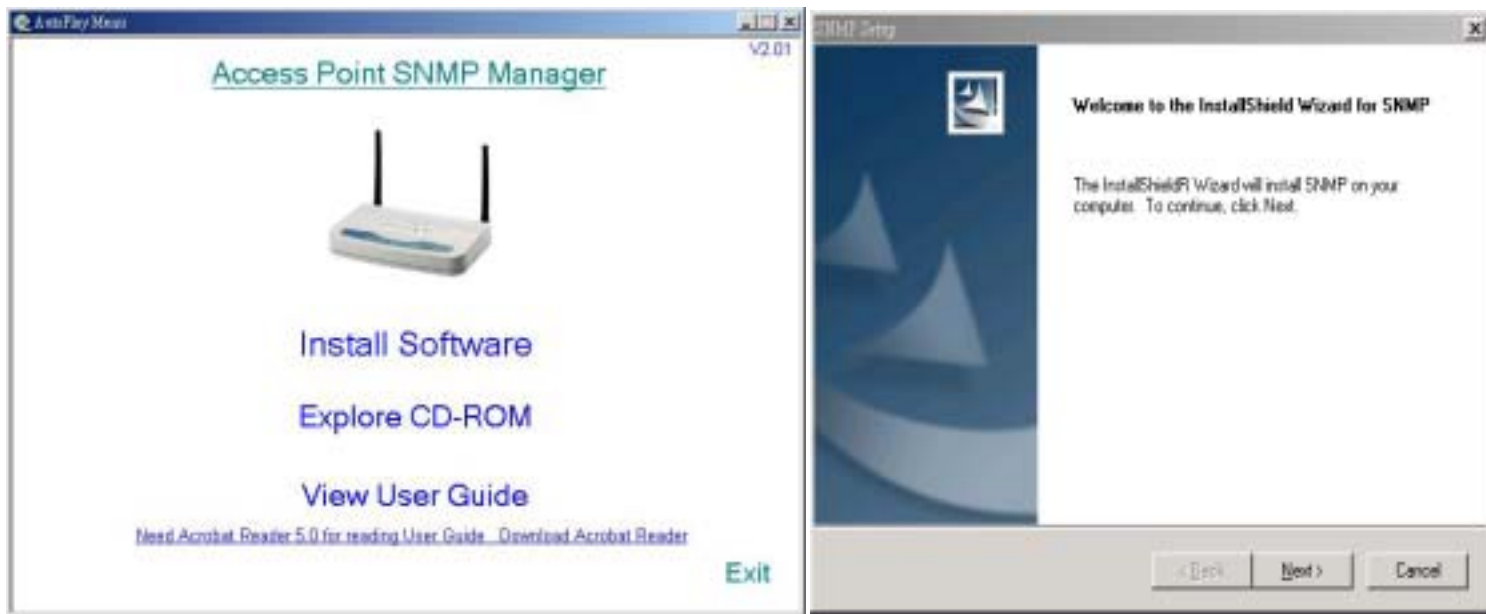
AutoPlay Menu

V2.01

Access Point SNMP Manager

Install Software

Explore CD-ROM

View User Guide

Need Acrobat Reader 5.0 for reading User Guide Download Acrobat Reader

Exit

SNMP Setup

Welcome to the InstallShield Wizard for SNMP

The InstallShieldR Wizard will install SNMP on your computer. To continue, click Next.

< Back

Next >

Cancel